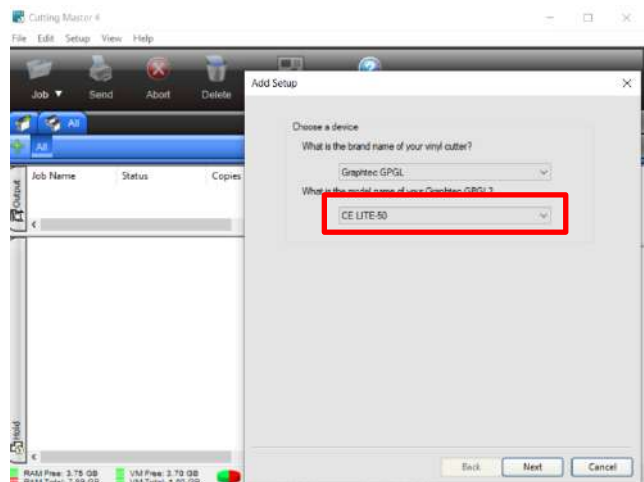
Cutting Master 4

File Edit Setup View Help

Job ▼ Send Abort Delete

All

All

Output

Job Name Status Copies

Hold

RAM Free: 3.75 GB
RAM Total: 7.99 GB
VM Free: 3.70 GB
VM Total: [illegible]

Add Setup

Choose a device

What is the brand name of your vinyl cutter?

Graphtec GPGL

What is the model name of your Graphtec GPGL?

CE LITE-50

Back Next Cancel